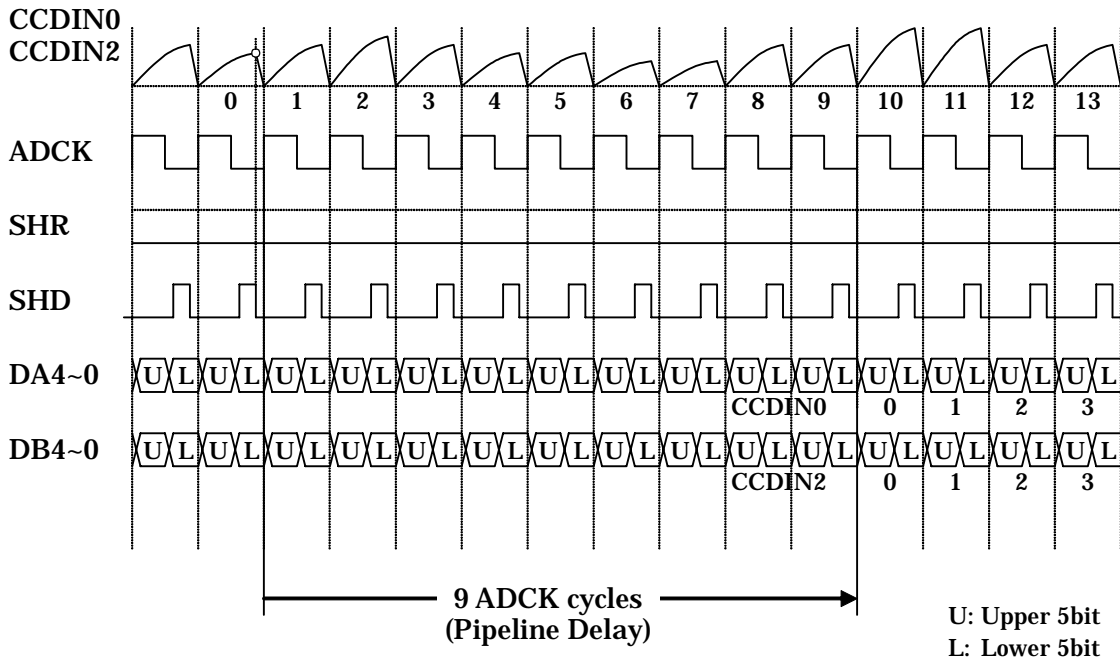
CCDIN0
CCDIN2

0 1 2 3 4 5 6 7 8 9 10 11 12 13

ADCK

SHR

SHD

DA4~0 U L U L U L U L U L U L U L U L U L U L U L U L U L U L U L U L U L U L U L
CCDIN0 0 1 2 3

DB4~0 U L U L U L U L U L U L U L U L U L U L U L U L U L U L U L U L U L U L U L
CCDIN2 0 1 2 3

9 ADCK cycles
(Pipeline Delay)

U: Upper 5bit
L: Lower 5bit